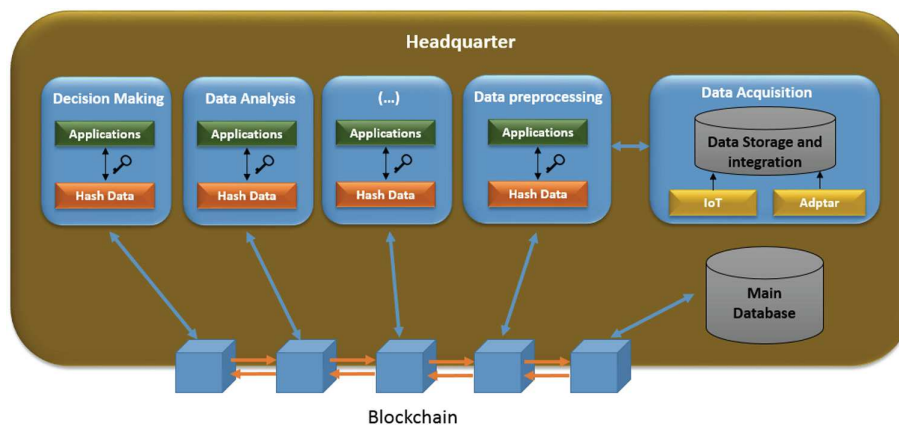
Headquarter

Decision Making
Applications
Hash Data

Data Analysis
Applications
Hash Data

(...)
Applications
Hash Data

Data preprocessing
Applications
Hash Data

Data Acquisition
Data Storage and integration
IoT
Adptar

Main Database

Blockchain